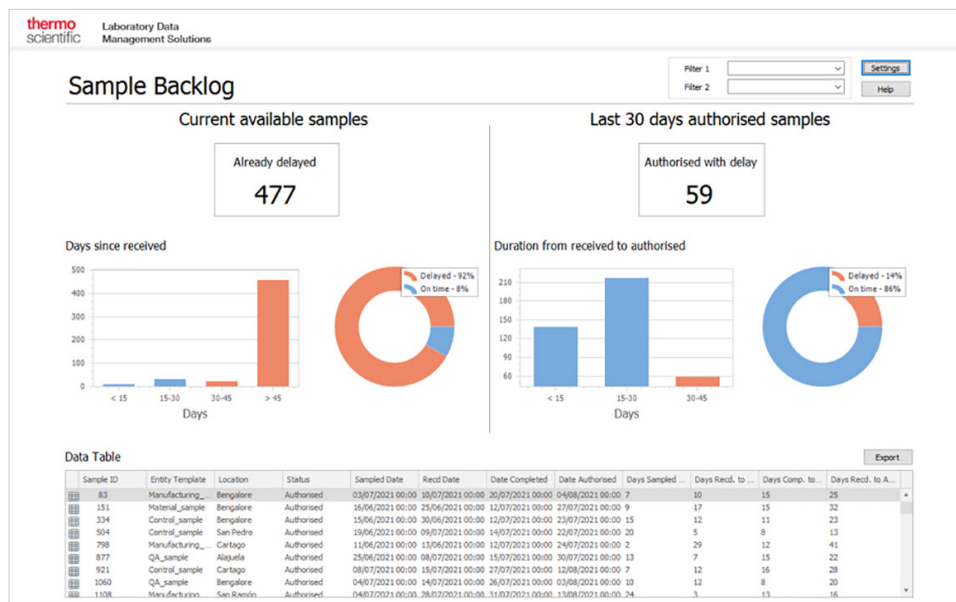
thermo scientific

Laboratory Data Management Solutions

Sample Backlog

Filter 1

Filter 2

Settings

Help

Current available samples

Already delayed

477

Last 30 days authorised samples

Authorised with delay

59

Days since received

500
400
300
200
100
0

< 15
15-30
30-45
> 45

Days

Delayed - 92%
On time - 8%

Duration from received to authorised

210
180
150
120
90
60

< 15
15-30
30-45

Days

Delayed - 14%
On time - 86%

Data Table

Export

| | Sample ID | Entity Template | Location | Status | Sampled Date | Recd Date | Date Completed | Date Authorised | Days Sampled ... | Days Recd. to ... | Days Comp. to... | Days Recd. to A... |
|---|---|---|---|---|---|---|---|---|---|---|---|---|
| | 83 | Manufacturing_... | Bengalore | Authorised | 03/07/2021 00:00 | 10/07/2021 00:00 | 20/07/2021 00:00 | 04/08/2021 00:00 | 7 | 10 | 15 | 25 |
| | 151 | Material_sample | Bengalore | Authorised | 16/06/2021 00:00 | 25/06/2021 00:00 | 12/07/2021 00:00 | 27/07/2021 00:00 | 9 | 17 | 15 | 32 |
| | 334 | Control_sample | Bengalore | Authorised | 15/06/2021 00:00 | 30/06/2021 00:00 | 12/07/2021 00:00 | 23/07/2021 00:00 | 15 | 12 | 11 | 23 |
| | 504 | Control_sample | San Pedro | Authorised | 19/06/2021 00:00 | 09/07/2021 00:00 | 14/07/2021 00:00 | 22/07/2021 00:00 | 20 | 5 | 8 | 13 |
| | 798 | Manufacturing_... | Cartago | Authorised | 11/06/2021 00:00 | 13/06/2021 00:00 | 12/07/2021 00:00 | 24/07/2021 00:00 | 2 | 29 | 12 | 41 |
| | 877 | QA_sample | Alajuela | Authorised | 25/06/2021 00:00 | 08/07/2021 00:00 | 15/07/2021 00:00 | 30/07/2021 00:00 | 13 | 7 | 15 | 22 |
| | 921 | Control_sample | Cartago | Authorised | 08/07/2021 00:00 | 15/07/2021 00:00 | 27/07/2021 00:00 | 12/08/2021 00:00 | 7 | 12 | 16 | 28 |
| | 1060 | QA_sample | Bengalore | Authorised | 04/07/2021 00:00 | 14/07/2021 00:00 | 26/07/2021 00:00 | 03/08/2021 00:00 | 10 | 12 | 8 | 20 |
| | 1108 | Manufacturing | San Ramón | Authorised | 04/07/2021 00:00 | 28/07/2021 00:00 | 31/07/2021 00:00 | 15/08/2021 00:00 | 24 | 3 | 15 | 16 |